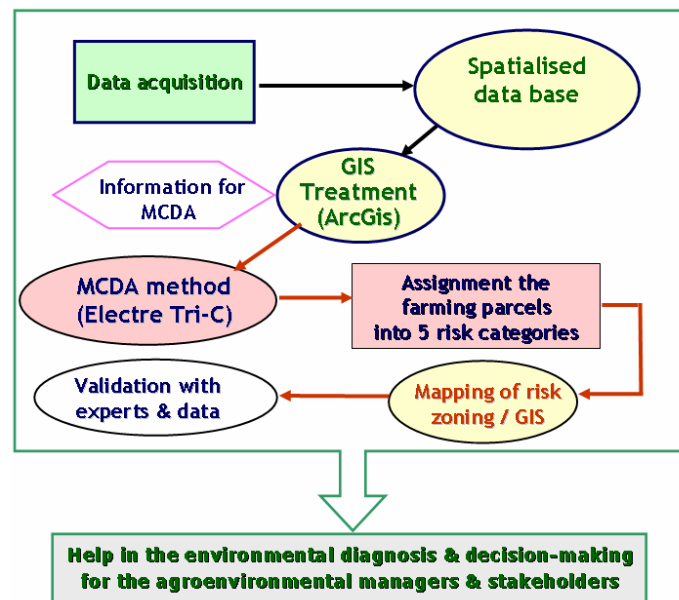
Data acquisition

Spatialised data base

GIS Treatment (ArcGis)

Information for MCDA

MCDA method (Electre Tri-C)

Assignment the farming parcels into 5 risk categories

Mapping of risk zoning / GIS

Validation with experts & data

Help in the environmental diagnosis & decision-making for the agroenvironmental managers & stakeholders